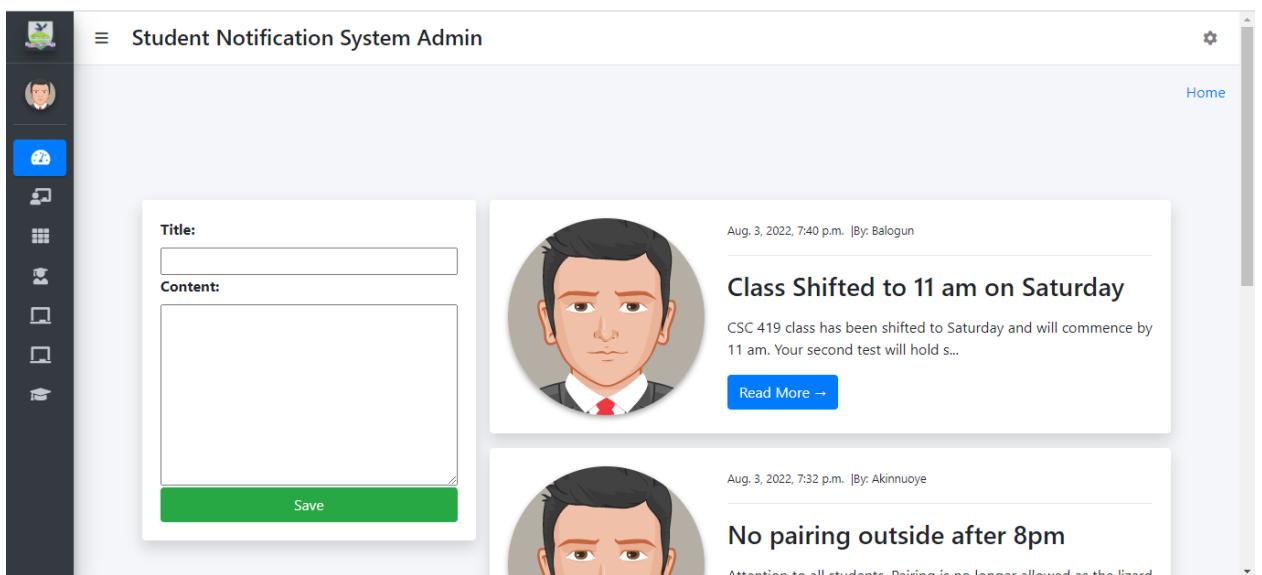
Student Notification System Admin

Home

Title:

Content:

Save

Aug. 3, 2022, 7:40 p.m. |By: Balogun

Class Shifted to 11 am on Saturday

CSC 419 class has been shifted to Saturday and will commence by 11 am. Your second test will hold s...

Read More →

Aug. 3, 2022, 7:32 p.m. |By: Akinnuoye

No pairing outside after 8pm

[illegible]